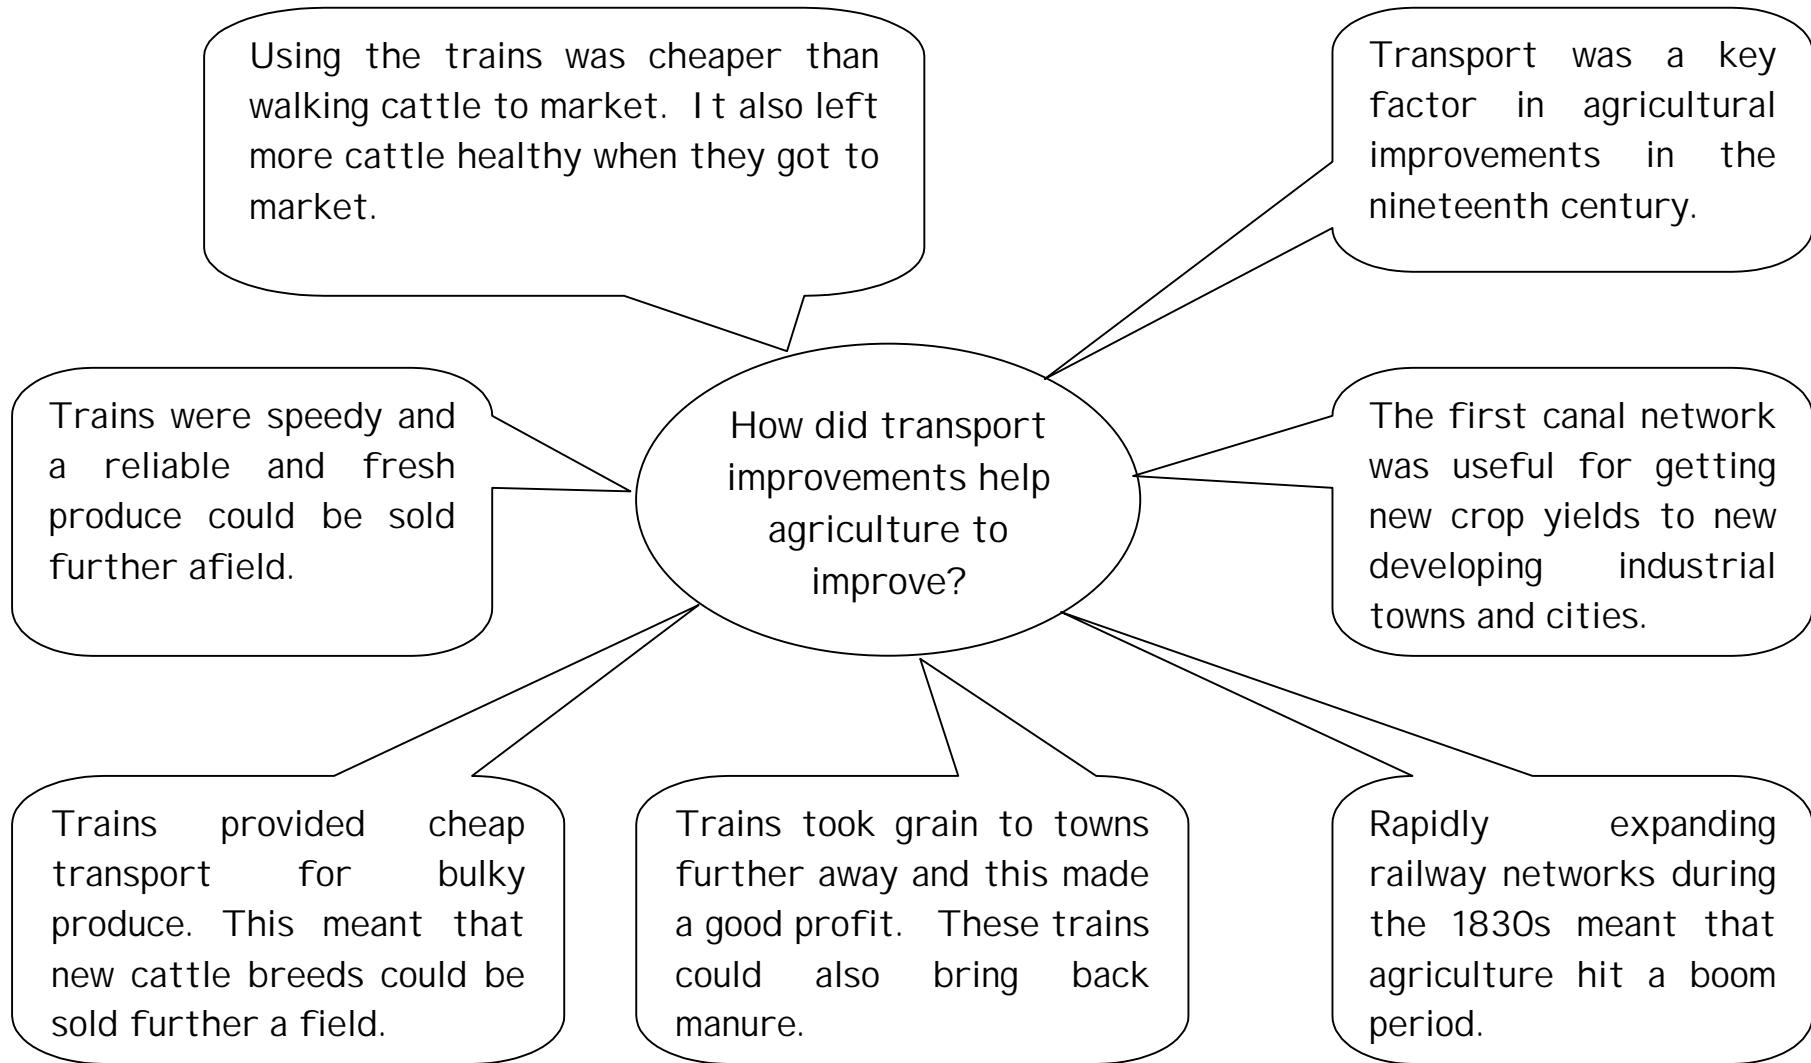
How did transport improvements help agriculture to improve?

Using the trains was cheaper than walking cattle to market. It also left more cattle healthy when they got to market.

Transport was a key factor in agricultural improvements in the nineteenth century.

Trains were speedy and a reliable and fresh produce could be sold further afield.

The first canal network was useful for getting new crop yields to new developing industrial towns and cities.

Trains provided cheap transport for bulky produce. This meant that new cattle breeds could be sold further a field.

Trains took grain to towns further away and this made a good profit. These trains could also bring back manure.

Rapidly expanding railway networks during the 1830s meant that agriculture hit a boom period.